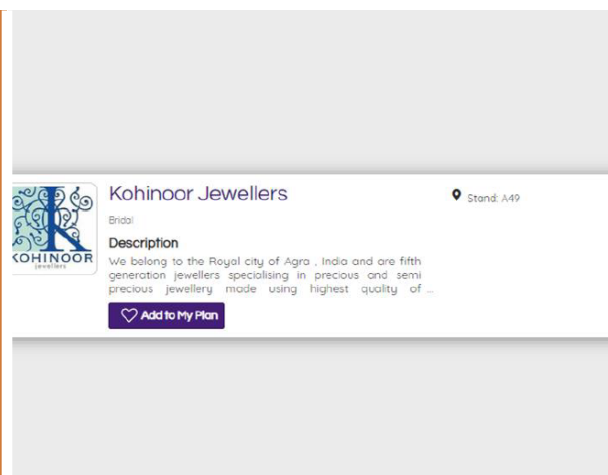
KOHINOOR
jewellers

Kohinoor Jewellers

Bridal

Description

We belong to the Royal city of Agra , India and are fifth generation jewellers specialising in precious and semi precious jewellery made using highest quality of ...

Add to My Plan

Stand: A49